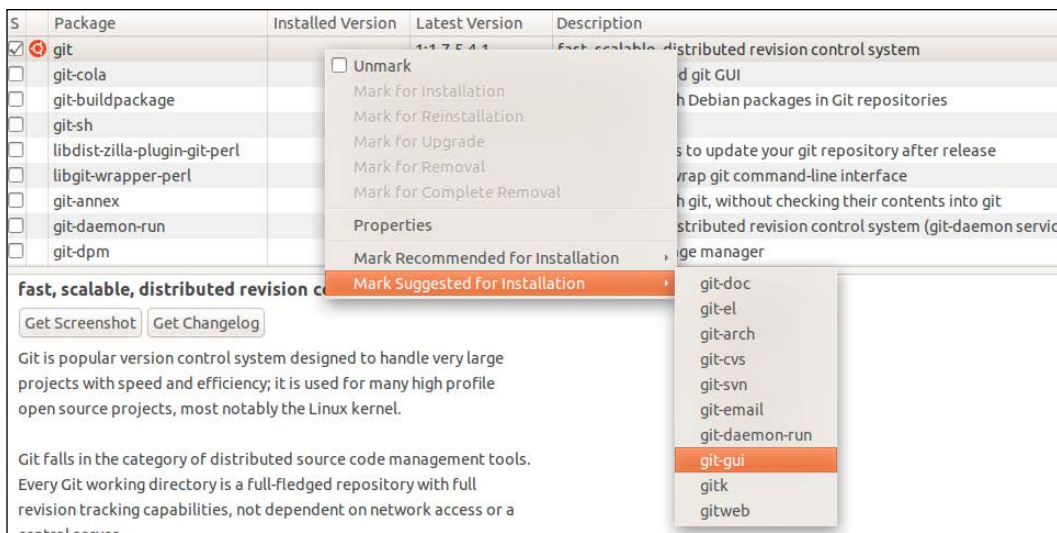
| S | Package | Installed Version | Latest Version | Description |
|---|---|---|---|---|
| ☑ | git | | 1:1.7.5.4-1 | fast, scalable, distributed revision control system |
| ☐ | git-cola | | | d git GUI |
| ☐ | git-buildpackage | | | h Debian packages in Git repositories |
| ☐ | git-sh | | | |
| ☐ | libdist-zilla-plugin-git-perl | | | s to update your git repository after release |
| ☐ | libgit-wrapper-perl | | | vrap git command-line interface |
| ☐ | git-annex | | | h git, without checking their contents into git |
| ☐ | git-daemon-run | | | stributed revision control system (git-daemon servic |
| ☐ | git-dpm | | | ge manager |

Unmark
Mark for Installation
Mark for Reinstallation
Mark for Upgrade
Mark for Removal
Mark for Complete Removal
Properties
Mark Recommended for Installation
Mark Suggested for Installation

git-doc
git-el
git-arch
git-cvs
git-svn
git-email
git-daemon-run
git-gui
gitk
gitweb

fast, scalable, distributed revision co

Get Screenshot | Get Changelog

Git is popular version control system designed to handle very large projects with speed and efficiency; it is used for many high profile open source projects, most notably the Linux kernel.

Git falls in the category of distributed source code management tools. Every Git working directory is a full-fledged repository with full revision tracking capabilities, not dependent on network access or a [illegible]